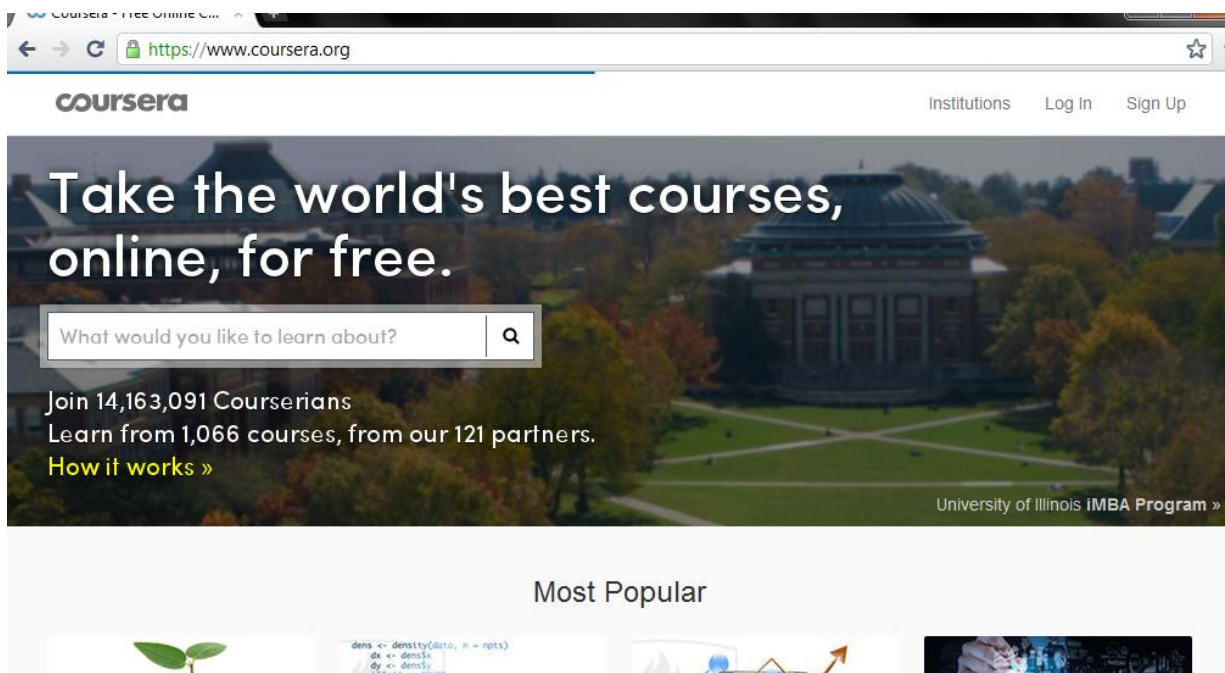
Coursera - Free Online C... ×

https://www.coursera.org

coursera

Institutions Log In Sign Up

Take the world's best courses, online, for free.

What would you like to learn about?

Join 14,163,091 Courserians
Learn from 1,066 courses, from our 121 partners.
How it works »

University of Illinois iMBA Program »

Most Popular

dens <- density(data, n = npts)
dx <- dens$x
dy <- dens$y